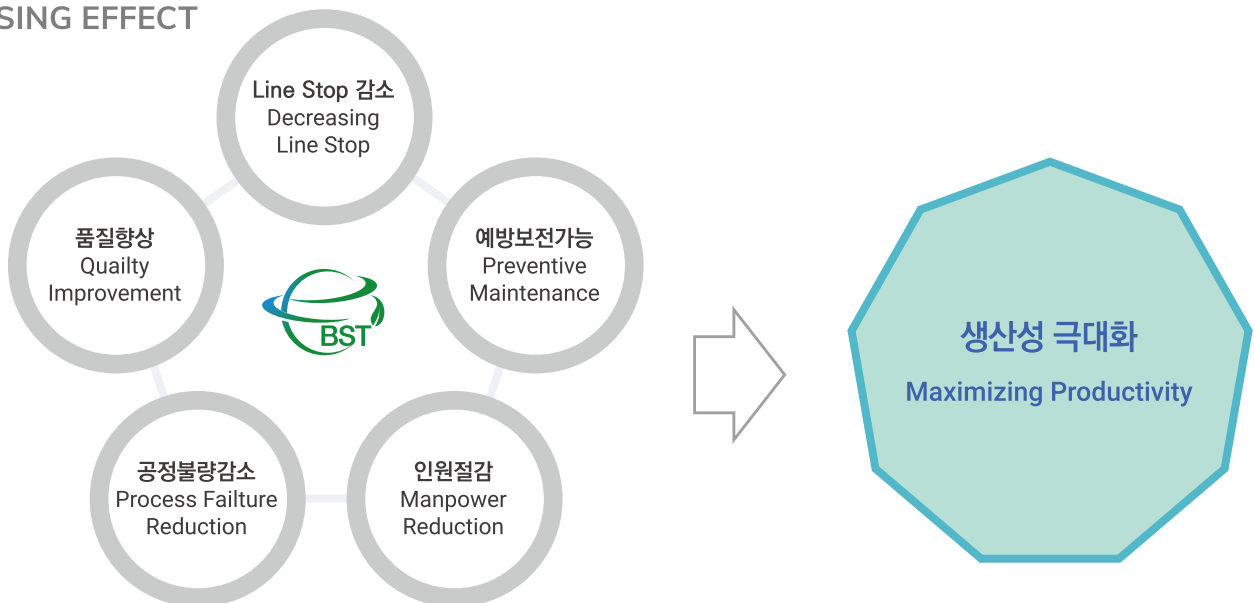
SING EFFECT

Line Stop 감소
Decreasing Line Stop

품질향상
Quailty Improvement

예방보전가능
Preventive Maintenance

BST

공정불량감소
Process Failture Reduction

인원절감
Manpower Reduction

생산성 극대화
Maximizing Productivity